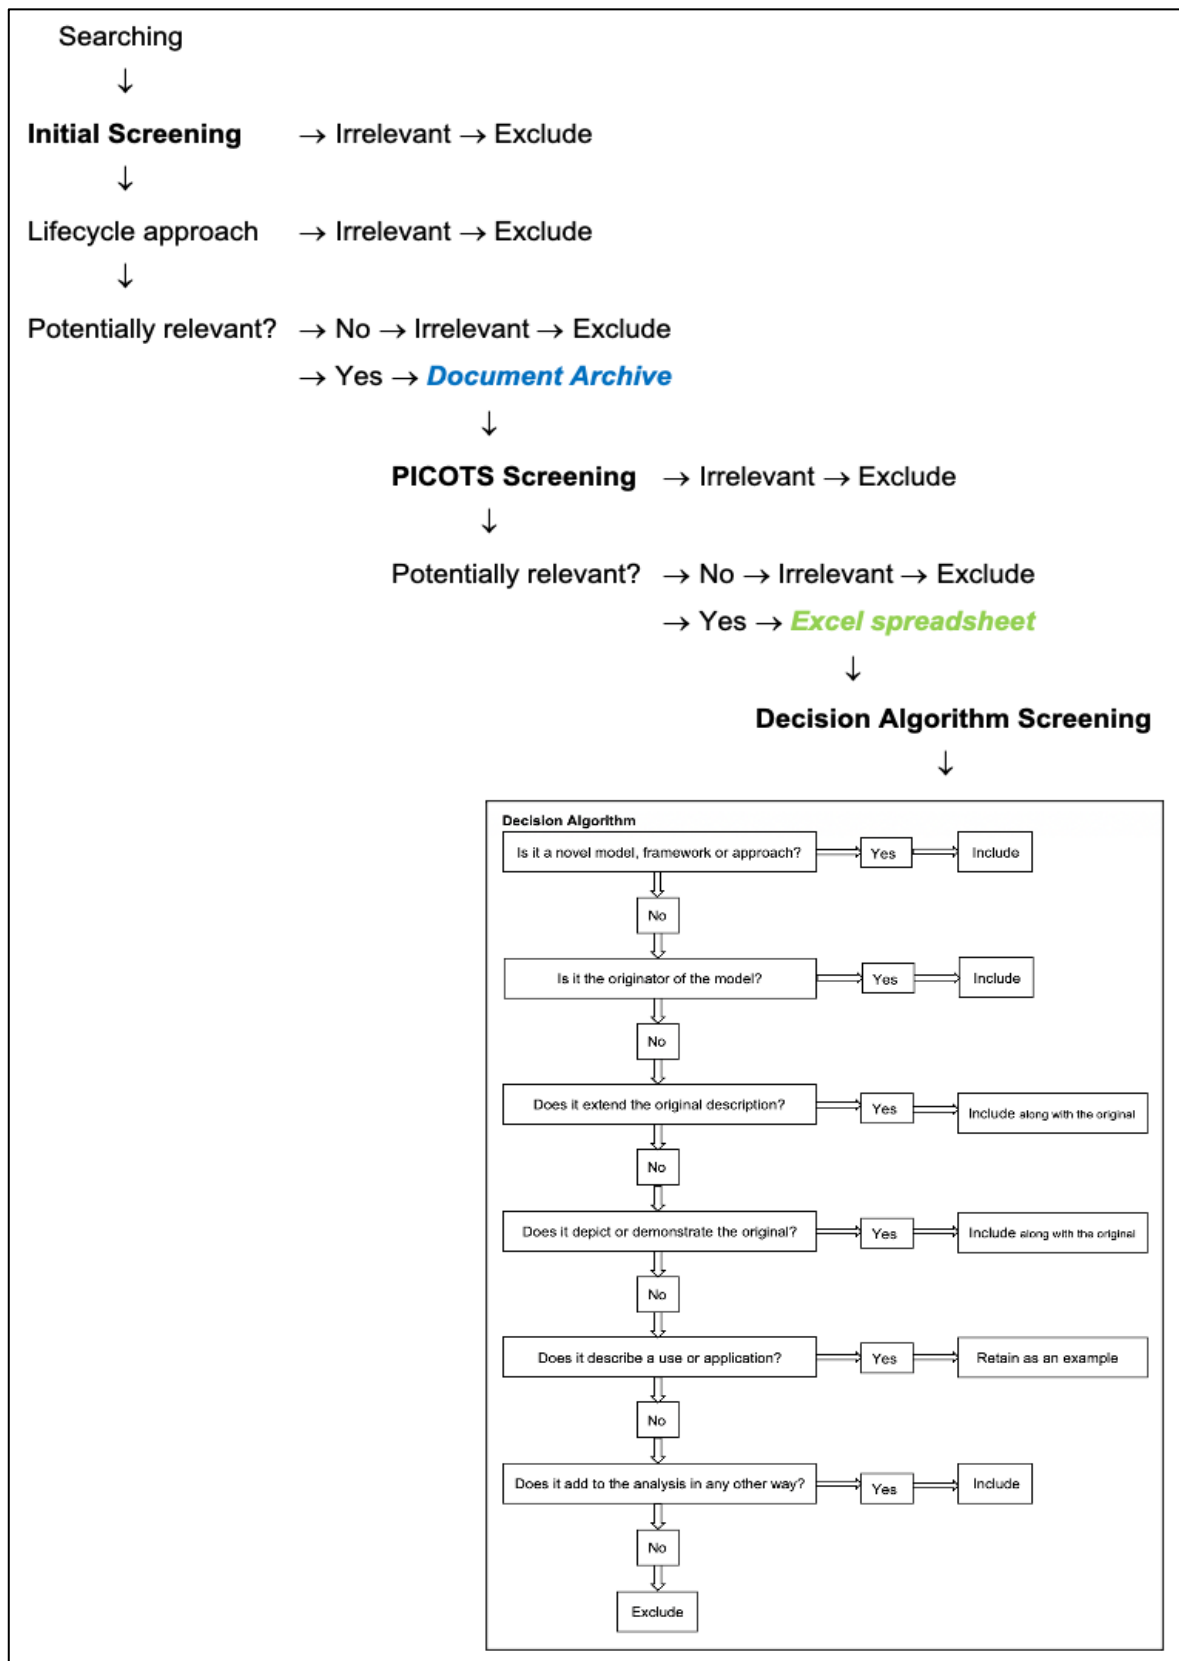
Searching
↓
**Initial Screening** → Irrelevant → Exclude
↓
Lifecycle approach → Irrelevant → Exclude
↓
Potentially relevant? → No → Irrelevant → Exclude
→ Yes → ***Document Archive***
↓
**PICOTS Screening** → Irrelevant → Exclude
↓
Potentially relevant? → No → Irrelevant → Exclude
→ Yes → ***Excel spreadsheet***
↓
**Decision Algorithm Screening**
↓

**Decision Algorithm**

Is it a novel model, framework or approach? → Yes → Include
No
Is it the originator of the model? → Yes → Include
No
Does it extend the original description? → Yes → Include along with the original
No
Does it depict or demonstrate the original? → Yes → Include along with the original
No
Does it describe a use or application? → Yes → Retain as an example
No
Does it add to the analysis in any other way? → Yes → Include
No
Exclude